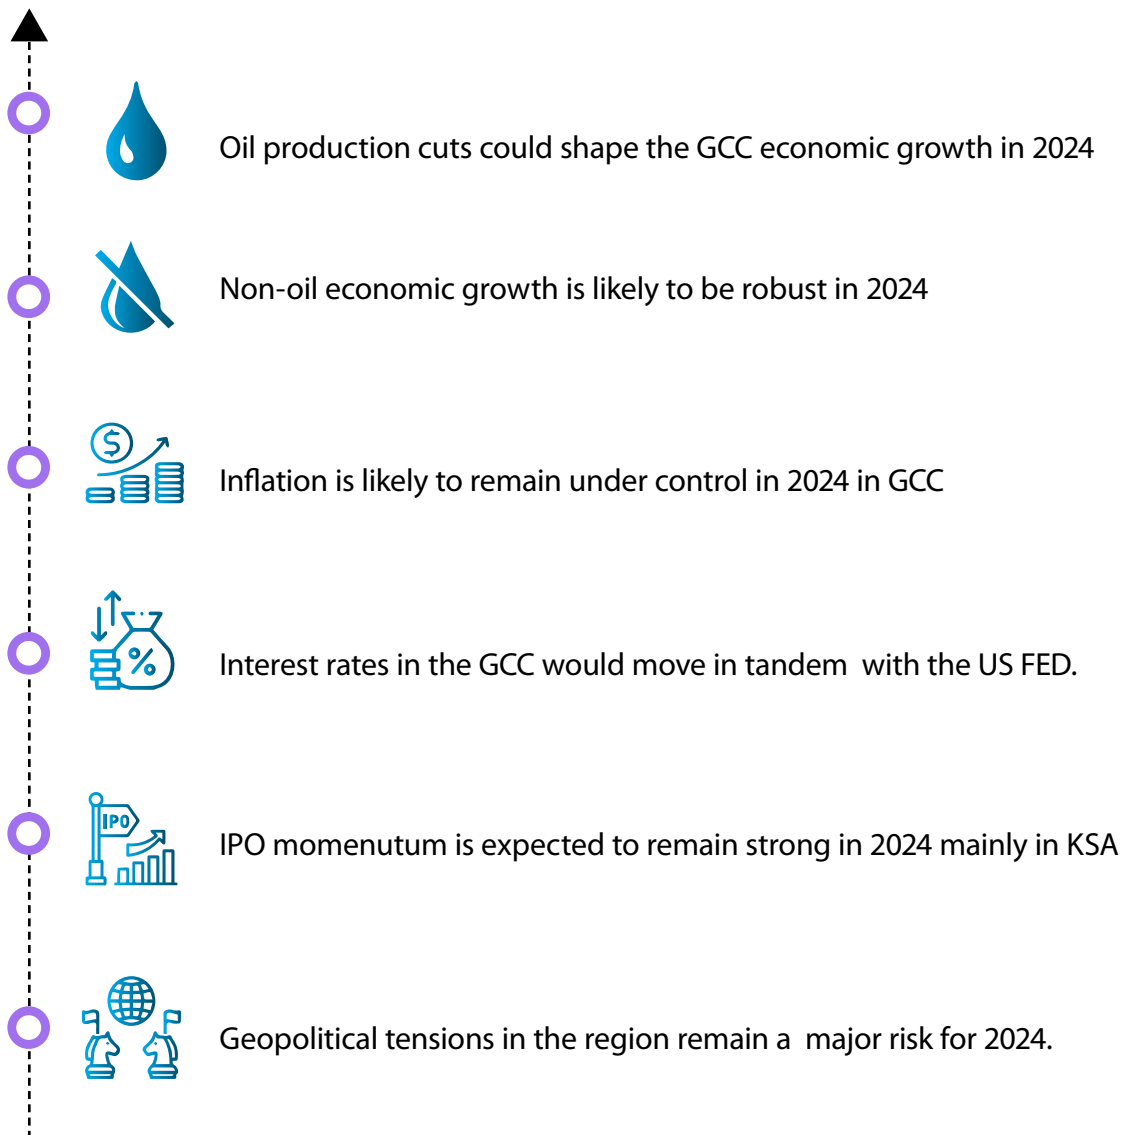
Oil production cuts could shape the GCC economic growth in 2024

Non-oil economic growth is likely to be robust in 2024

$
Inflation is likely to remain under control in 2024 in GCC

%
Interest rates in the GCC would move in tandem with the US FED.

IPO
IPO momentum is expected to remain strong in 2024 mainly in KSA

Geopolitical tensions in the region remain a major risk for 2024.